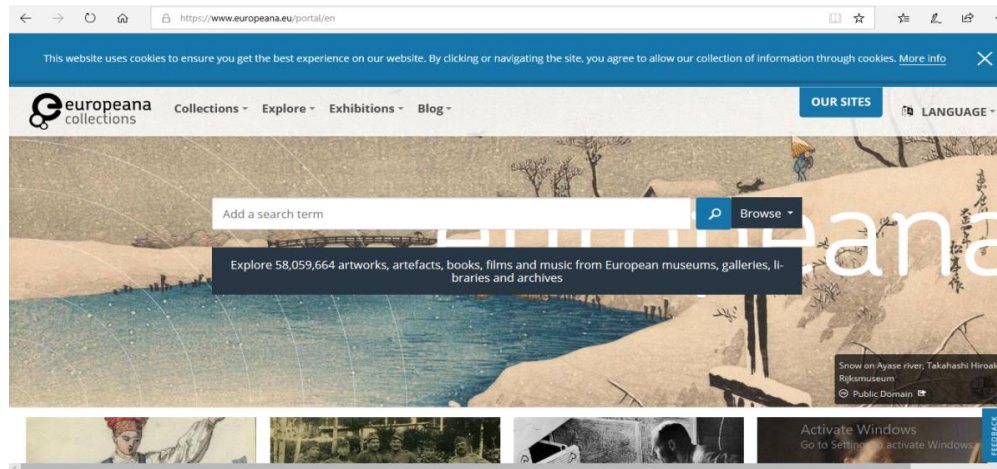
https://www.europeana.eu/portal/en

This website uses cookies to ensure you get the best experience on our website. By clicking or navigating the site, you agree to allow our collection of information through cookies. More info

europeana collections

Collections Explore Exhibitions Blog

OUR SITES

LANGUAGE

Add a search term

Browse

Explore 58,059,664 artworks, artefacts, books, films and music from European museums, galleries, libraries and archives

europeana

Snow on Ayase river, Takahashi Hiroak
Rijksmuseum
Public Domain

Activate Windows
Go to Settings to activate Windows.

FEEDBACK